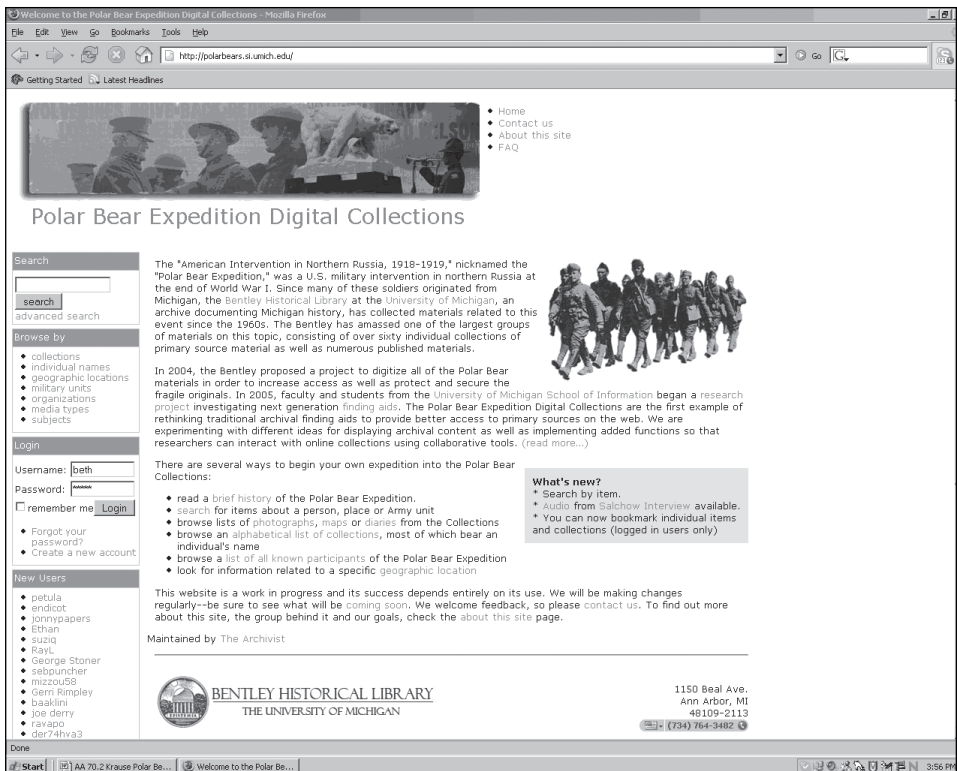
Welcome to the Polar Bear Expedition Digital Collections - Mozilla Firefox

File Edit View Go Bookmarks Tools Help

http://polarbears.si.umich.edu/

Go

Getting Started Latest Headlines

• Home
• Contact us
• About this site
• FAQ

Polar Bear Expedition Digital Collections

Search

search
advanced search

Browse by

• collections
• individual names
• geographic locations
• military units
• organizations
• media types
• subjects

Login

Username: beth
Password: ••••••

remember me Login

• Forgot your password?
• Create a new account

New Users

• petula
• endicot
• jonnypapers
• Ethan
• suziq
• RayL
• George Stoner
• sebpuncher
• mizzou58
• Gerri Rimpley
• baaklini
• joe derry
• ravapo
• der74hva3

The "American Intervention in Northern Russia, 1918-1919," nicknamed the "Polar Bear Expedition," was a U.S. military intervention in northern Russia at the end of World War I. Since many of these soldiers originated from Michigan, the Bentley Historical Library at the University of Michigan, an archive documenting Michigan history, has collected materials related to this event since the 1960s. The Bentley has amassed one of the largest groups of materials on this topic, consisting of over sixty individual collections of primary source material as well as numerous published materials.

In 2004, the Bentley proposed a project to digitize all of the Polar Bear materials in order to increase access as well as protect and secure the fragile originals. In 2005, faculty and students from the University of Michigan School of Information began a research project investigating next generation finding aids. The Polar Bear Expedition Digital Collections are the first example of rethinking traditional archival finding aids to provide better access to primary sources on the web. We are experimenting with different ideas for displaying archival content as well as implementing added functions so that researchers can interact with online collections using collaborative tools. (read more...)

There are several ways to begin your own expedition into the Polar Bear Collections:

• read a brief history of the Polar Bear Expedition.
• search for items about a person, place or Army unit
• browse lists of photographs, maps or diaries from the Collections
• browse an alphabetical list of collections, most of which bear an individual's name
• browse a list of all known participants of the Polar Bear Expedition
• look for information related to a specific geographic location

What's new?
* Search by item.
* Audio from Salchow Interview available.
* You can now bookmark individual items and collections (logged in users only)

This website is a work in progress and its success depends entirely on its use. We will be making changes regularly--be sure to see what will be coming soon. We welcome feedback, so please contact us. To find out more about this site, the group behind it and our goals, check the about this site page.

Maintained by The Archivist

BENTLEY HISTORICAL LIBRARY
THE UNIVERSITY OF MICHIGAN

1150 Beal Ave.
Ann Arbor, MI
48109-2113
(734) 764-3482

Done

Start | AA 70.2 Krause Polar Be... | Welcome to the Polar Be... | 3:56 PM